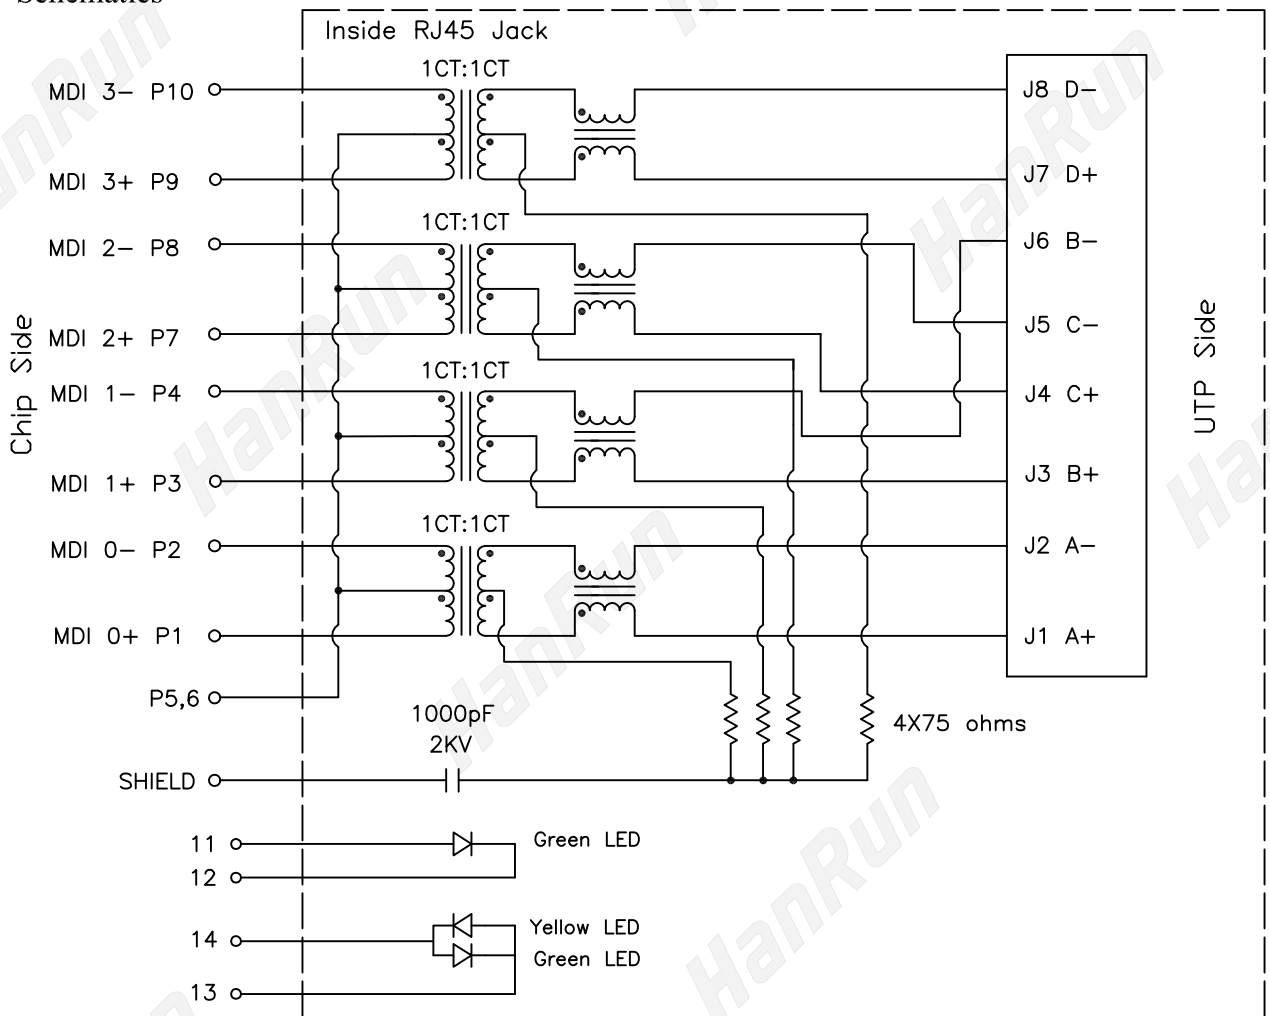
Schematics

Inside RJ45 Jack

1CT:1CT
1CT:1CT
1CT:1CT
1CT:1CT

Chip Side

MDI 3− P10
MDI 3+ P9
MDI 2− P8
MDI 2+ P7
MDI 1− P4
MDI 1+ P3
MDI 0− P2
MDI 0+ P1
P5,6

J8 D−
J7 D+
J6 B−
J5 C−
J4 C+
J3 B+
J2 A−
J1 A+

UTP Side

1000pF
2KV
4X75 ohms

SHIELD

11
12
Green LED

14
13
Yellow LED
Green LED

HanRun